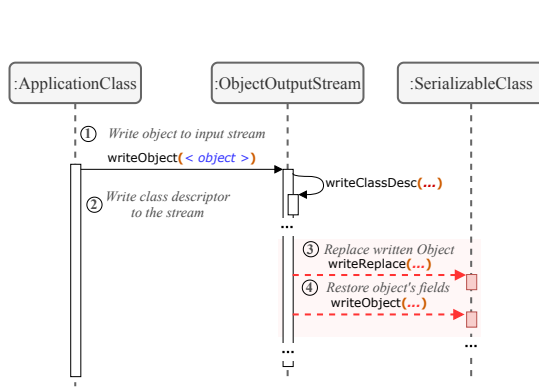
:ApplicationClass

:ObjectOutputStream

:SerializableClass

① Write object to input stream

writeObject(< object >)

writeClassDesc(...)

② Write class descriptor to the stream

...

③ Replace written Object
writeReplace(...)

④ Restore object's fields
writeObject(...)

...

...